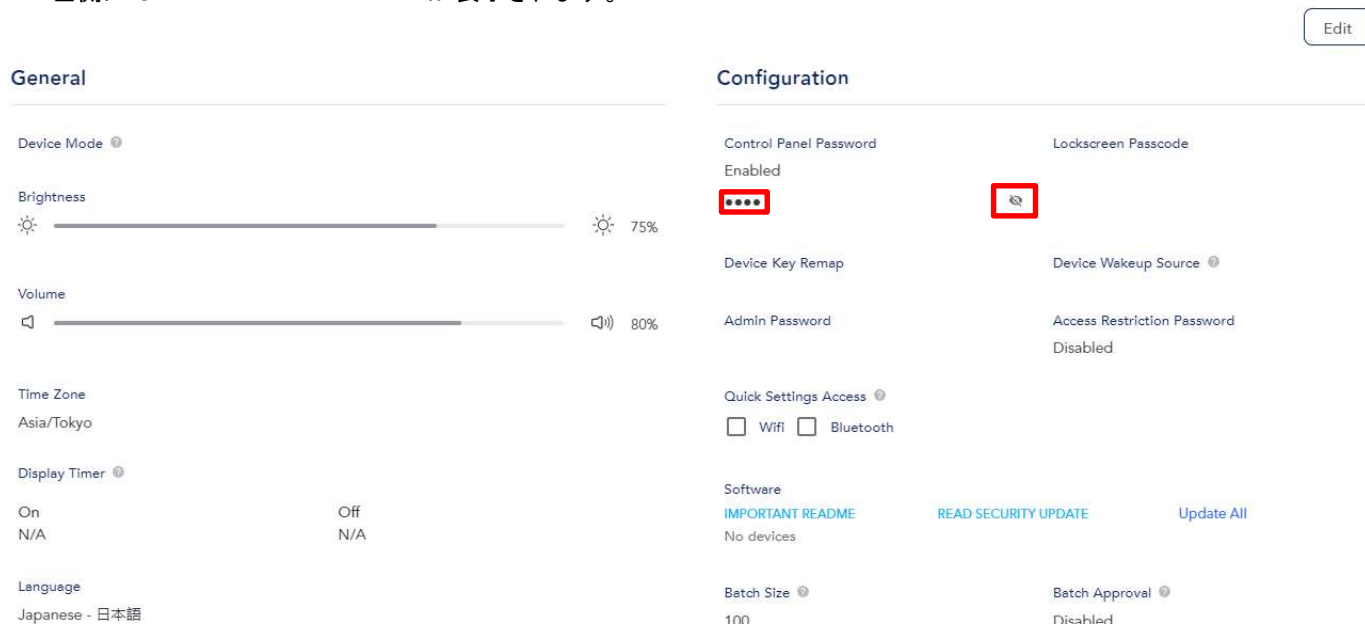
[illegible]

Edit

General

Device Mode

Brightness

75%

Volume

80%

Time Zone
Asia/Tokyo

Display Timer

On
N/A

Off
N/A

Language
Japanese - 日本語

Configuration

Control Panel Password
Enabled
••••

Lockscreen Passcode

Device Key Remap

Device Wakeup Source

Admin Password

Access Restriction Password
Disabled

Quick Settings Access
Wifi Bluetooth

Software
IMPORTANT README READ SECURITY UPDATE Update All
No devices

Batch Size
100

Batch Approval
Disabled